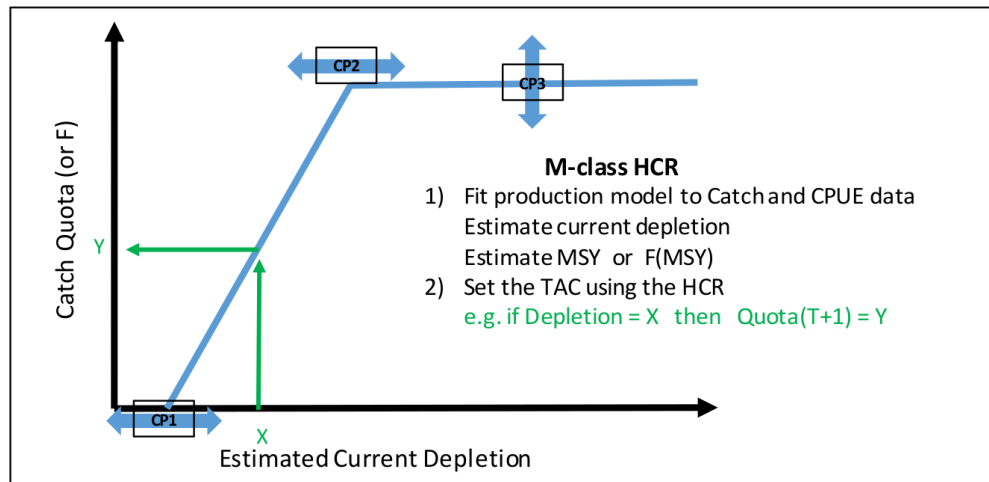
CP2

CP3

Catch Quota (or F)

Y

M-class HCR

1) Fit production model to Catch and CPUE data
Estimate current depletion
Estimate MSY or F(MSY)

2) Set the TAC using the HCR
e.g. if Depletion = X then Quota(T+1) = Y

CP1

X

Estimated Current Depletion